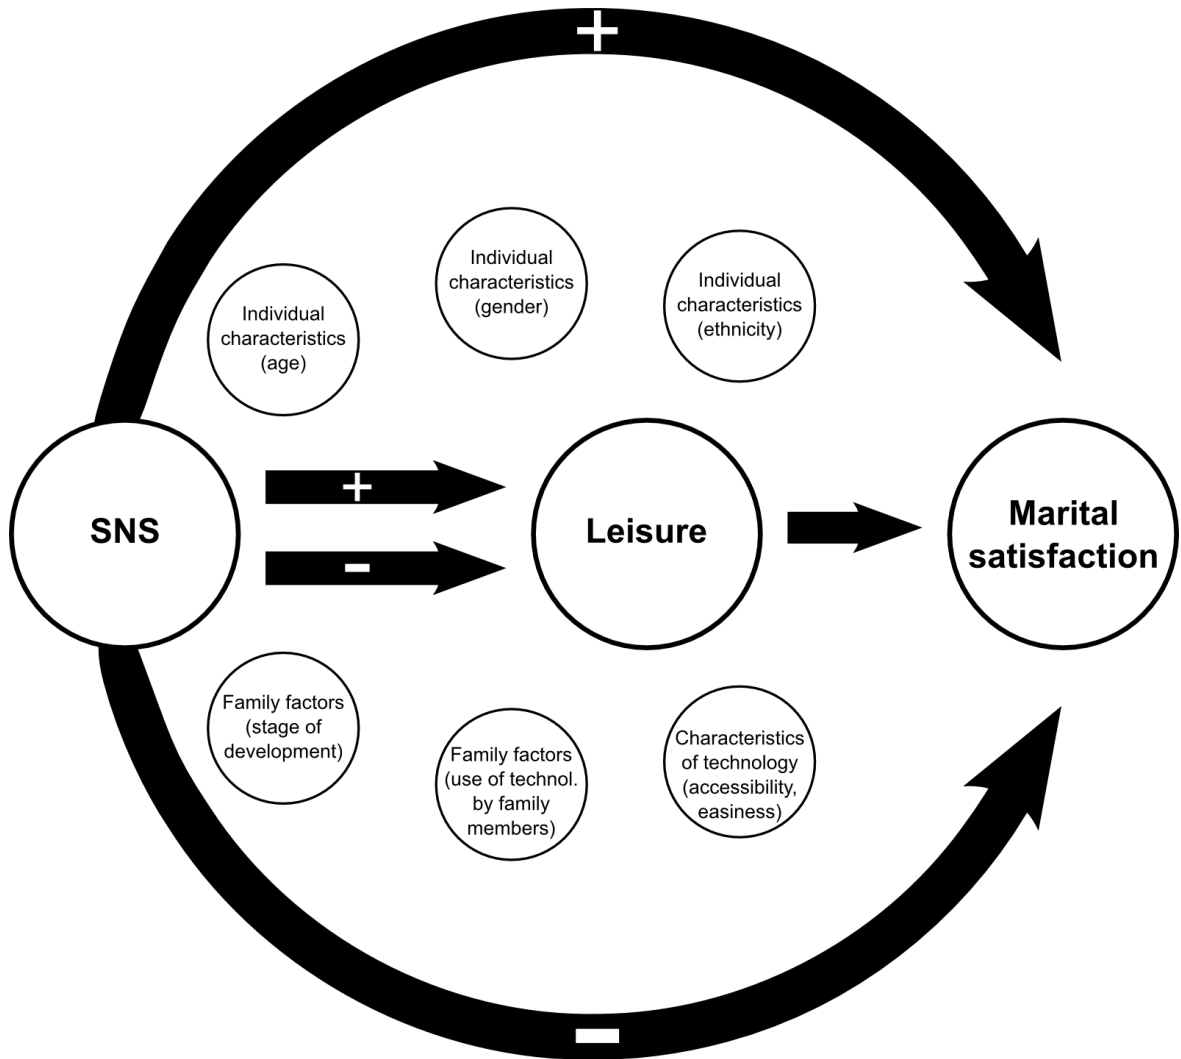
+

Individual characteristics (gender)

Individual characteristics (age)

Individual characteristics (ethnicity)

SNS

+

-

Leisure

Marital satisfaction

Family factors (stage of development)

Family factors (use of technol. by family members)

Characteristics of technology (accessibility, easiness)

-